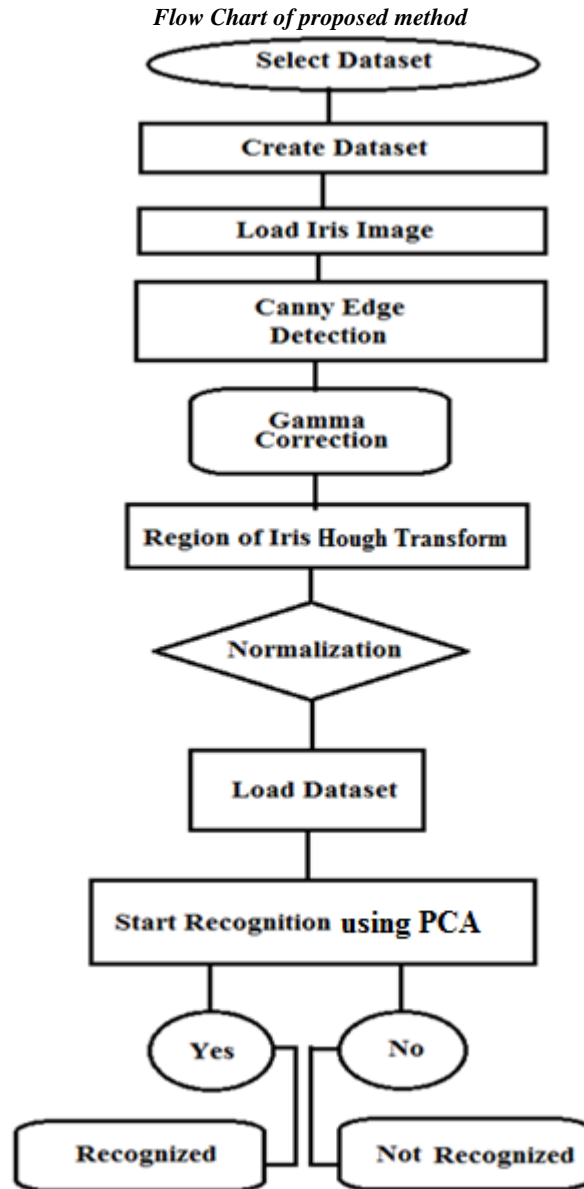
Flow Chart of proposed method

Select Dataset

Create Dataset

Load Iris Image

Canny Edge Detection

Gamma Correction

Region of Iris Hough Transform

Normalization

Load Dataset

Start Recognition using PCA

Yes

No

Recognized

Not Recognized